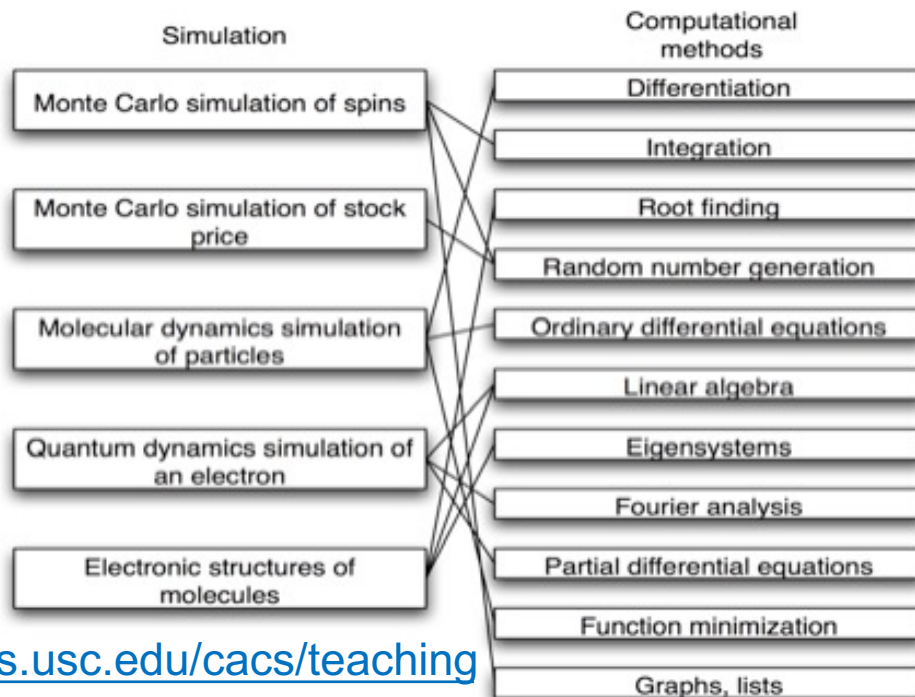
Simulation

Monte Carlo simulation of spins

Monte Carlo simulation of stock price

Molecular dynamics simulation of particles

Quantum dynamics simulation of an electron

Electronic structures of molecules

Computational methods

Differentiation

Integration

Root finding

Random number generation

Ordinary differential equations

Linear algebra

Eigensystems

Fourier analysis

Partial differential equations

Function minimization

Graphs, lists

s.usc.edu/cacs/teaching